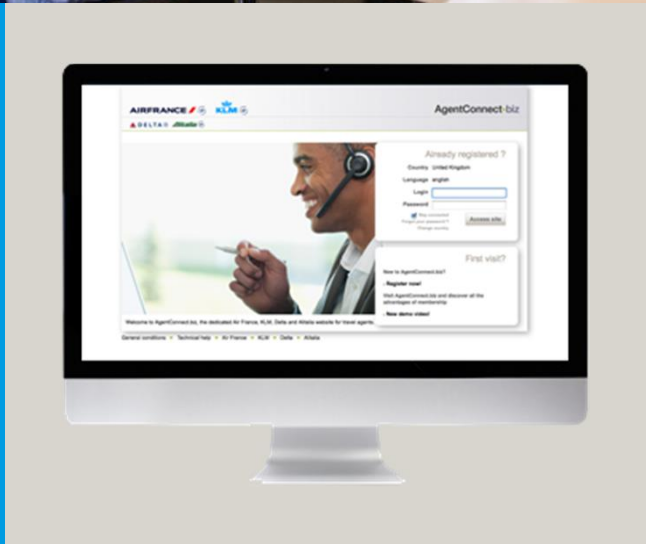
AIRFRANCE KLM
DELTA Alitalia

AgentConnect·biz

Already registered ?
Country United Kingdom
Language english
Login
Password
Stay connected
Forgot your password ?
Change country
Access site

First visit?
New to AgentConnect.biz?
» Register now!
Visit AgentConnect.biz and discover all the advantages of membership
» New demo video!

Welcome to AgentConnect.biz, the dedicated Air France, KLM, Delta and Alitalia website for travel agents.

General conditions • Technical help • Air France • KLM • Delta • Alitalia